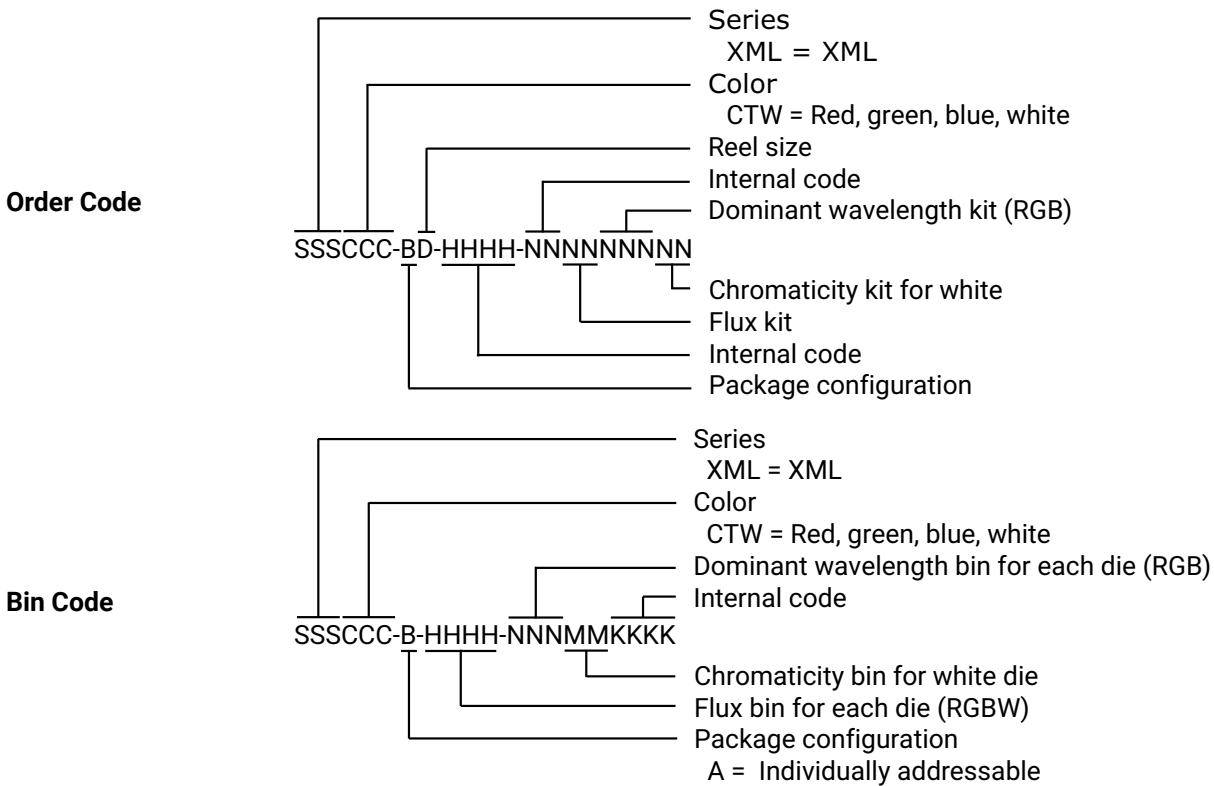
Order Code

Series
XML = XML
Color
CTW = Red, green, blue, white
Reel size
Internal code
Dominant wavelength kit (RGB)

SSSCCC-BD-HHHH-NNNNNNNN

Chromaticity kit for white
Flux kit
Internal code
Package configuration

Bin Code

Series
XML = XML
Color
CTW = Red, green, blue, white
Dominant wavelength bin for each die (RGB)
Internal code

SSSCCC-B-HHHH-NNNMMKKKK

Chromaticity bin for white die
Flux bin for each die (RGBW)
Package configuration
A = Individually addressable